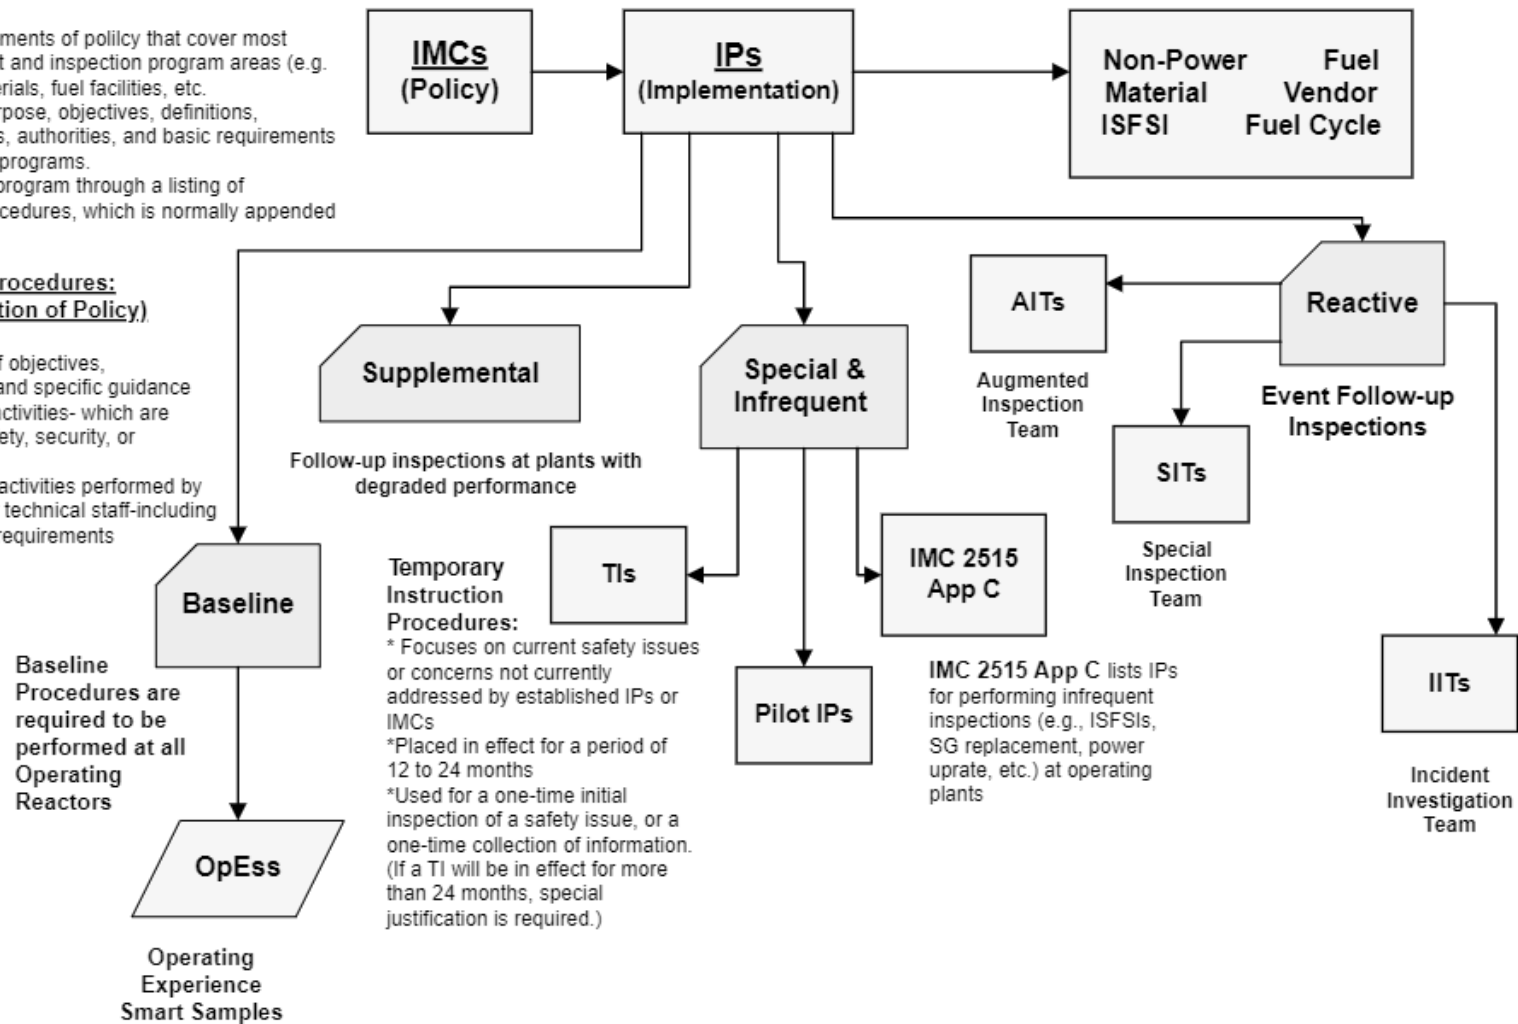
ments of polilcy that cover most
t and inspection program areas (e.g.
erials, fuel facilities, etc.
rpose, objectives, definitions,
s, authorities, and basic requirements
programs.
program through a listing of
cedures, which is normally appended

rocedures:
tion of Policy)

f objectives,
and specific guidance
ctivities- which are
ety, security, or

activities performed by
technical staff-including
requirements

IMCs
(Policy)

IPs
(Implementation)

Non-Power Material ISFSI
Fuel Vendor Fuel Cycle

AITs

Augmented Inspection Team

Reactive

Event Follow-up Inspections

SITs

Special Inspection Team

Supplemental

Follow-up inspections at plants with degraded performance

Special & Infrequent

Baseline

Baseline Procedures are required to be performed at all Operating Reactors

OpEss

Operating Experience Smart Samples

Temporary Instruction Procedures:
* Focuses on current safety issues or concerns not currently addressed by established IPs or IMCs
*Placed in effect for a period of 12 to 24 months
*Used for a one-time initial inspection of a safety issue, or a one-time collection of information. (If a TI will be in effect for more than 24 months, special justification is required.)

TIs

IMC 2515 App C

Pilot IPs

IMC 2515 App C lists IPs for performing infrequent inspections (e.g., ISFSIs, SG replacement, power uprate, etc.) at operating plants

IITs

Incident Investigation Team